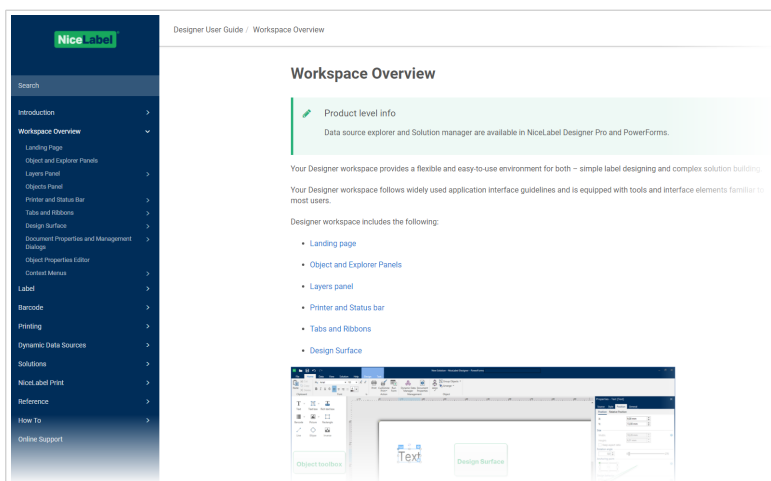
NiceLabel

Search

Introduction

Workspace Overview

Landing Page

Object and Explorer Panels

Layers Panel

Objects Panel

Printer and Status Bar

Tabs and Ribbons

Design Surface

Document Properties and Management Dialogs

Object Properties Editor

Context Menus

Label

Barcode

Printing

Dynamic Data Sources

Solutions

NiceLabel Print

Reference

How To

Online Support

Designer User Guide / Workspace Overview

Workspace Overview

Product level info

Data source explorer and Solution manager are available in NiceLabel Designer Pro and PowerForms.

Your Designer workspace provides a flexible and easy-to-use environment for both – simple label designing and complex solution building

Your Designer workspace follows widely used application interface guidelines and is equipped with tools and interface elements familiar to most users.

Designer workspace includes the following:

- Landing page
- Object and Explorer Panels
- Layers panel
- Printer and Status bar
- Tabs and Ribbons
- Design Surface

Text

Object toolbox

Design Surface

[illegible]